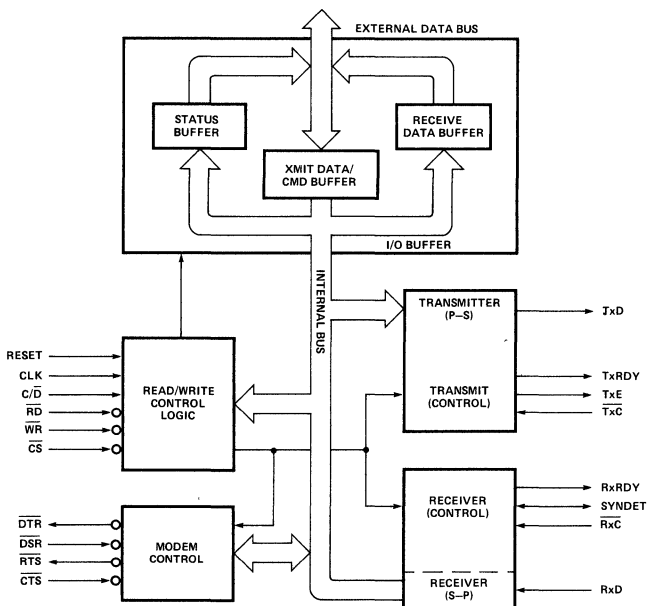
EXTERNAL DATA BUS

STATUS BUFFER

RECEIVE DATA BUFFER

XMIT DATA/ CMD BUFFER

I/O BUFFER

INTERNAL BUS

RESET
CLK
$C/\overline{D}$
$\overline{RD}$
$\overline{WR}$
$\overline{CS}$

READ/WRITE CONTROL LOGIC

TRANSMITTER (P—S)

TxD

TRANSMIT (CONTROL)

TxRDY
TxE
$\overline{TxC}$

$\overline{DTR}$
$\overline{DSR}$
$\overline{RTS}$
$\overline{CTS}$

MODEM CONTROL

RECEIVER (CONTROL)

RxRDY
SYNDET
$\overline{RxC}$

RECEIVER (S—P)

RxD